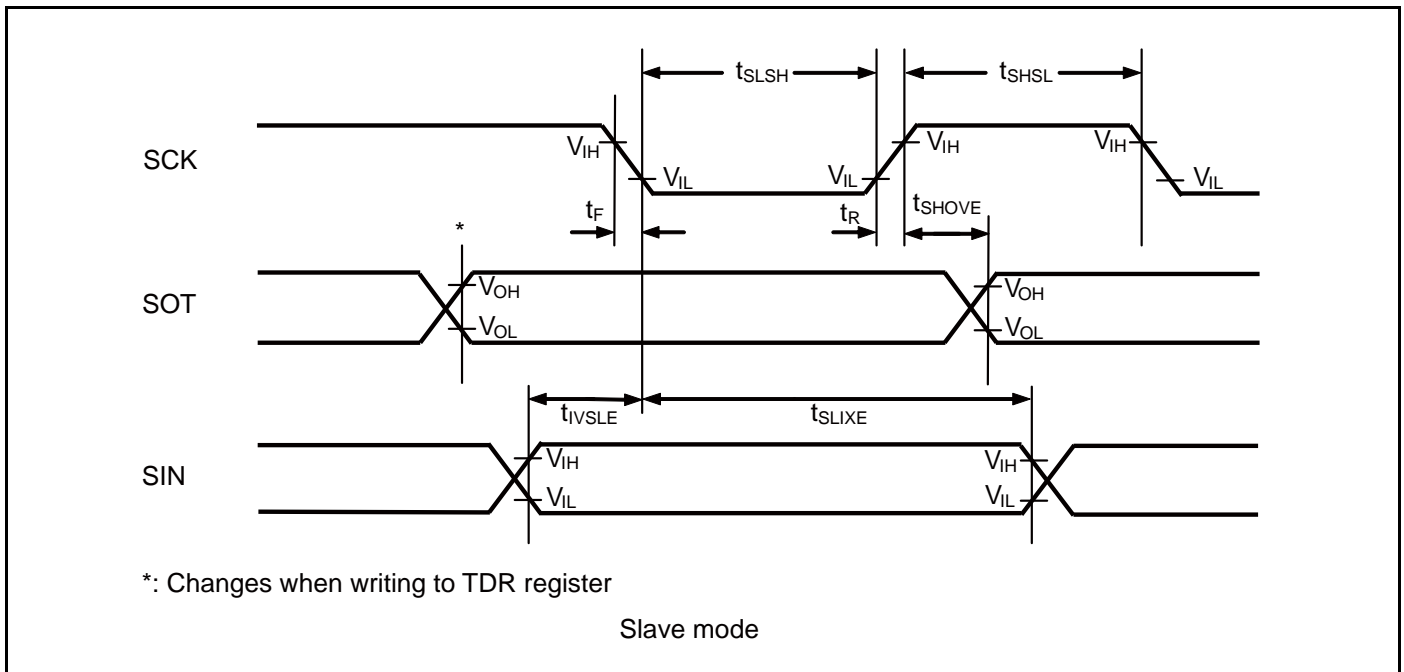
$t_{SLSH}$

$t_{SHSL}$

SCK

$V_{IH}$

$V_{IL}$

$V_{IL}$

$V_{IH}$

$V_{IH}$

$V_{IL}$

$t_F$

$t_R$

$t_{SHOVE}$

*

SOT

$V_{OH}$

$V_{OL}$

$V_{OH}$

$V_{OL}$

$t_{IVSLE}$

$t_{SLIXE}$

SIN

$V_{IH}$

$V_{IL}$

$V_{IH}$

$V_{IL}$

*: Changes when writing to TDR register

Slave mode